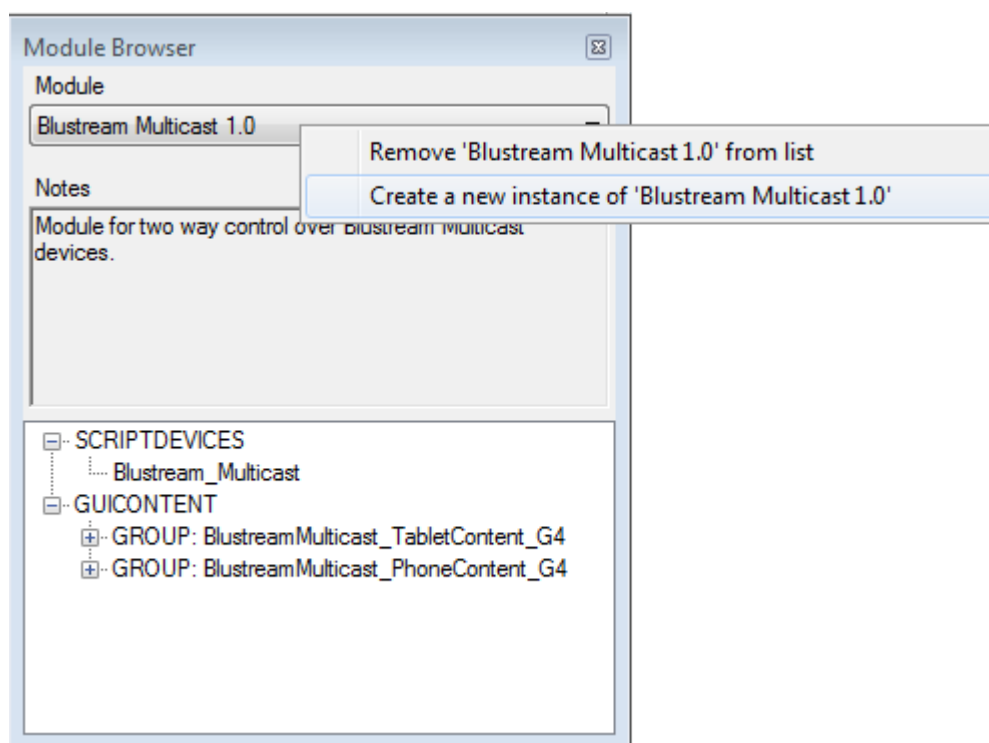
Module Browser

Module

Blustream Multicast 1.0

Remove 'Blustream Multicast 1.0' from list

Create a new instance of 'Blustream Multicast 1.0'

Notes

Module for two way control over Blustream Multicast devices.

SCRIPTDEVICES

Blustream_Multicast

GUICONTENT

GROUP: BlustreamMulticast_TabletContent_G4

GROUP: BlustreamMulticast_PhoneContent_G4